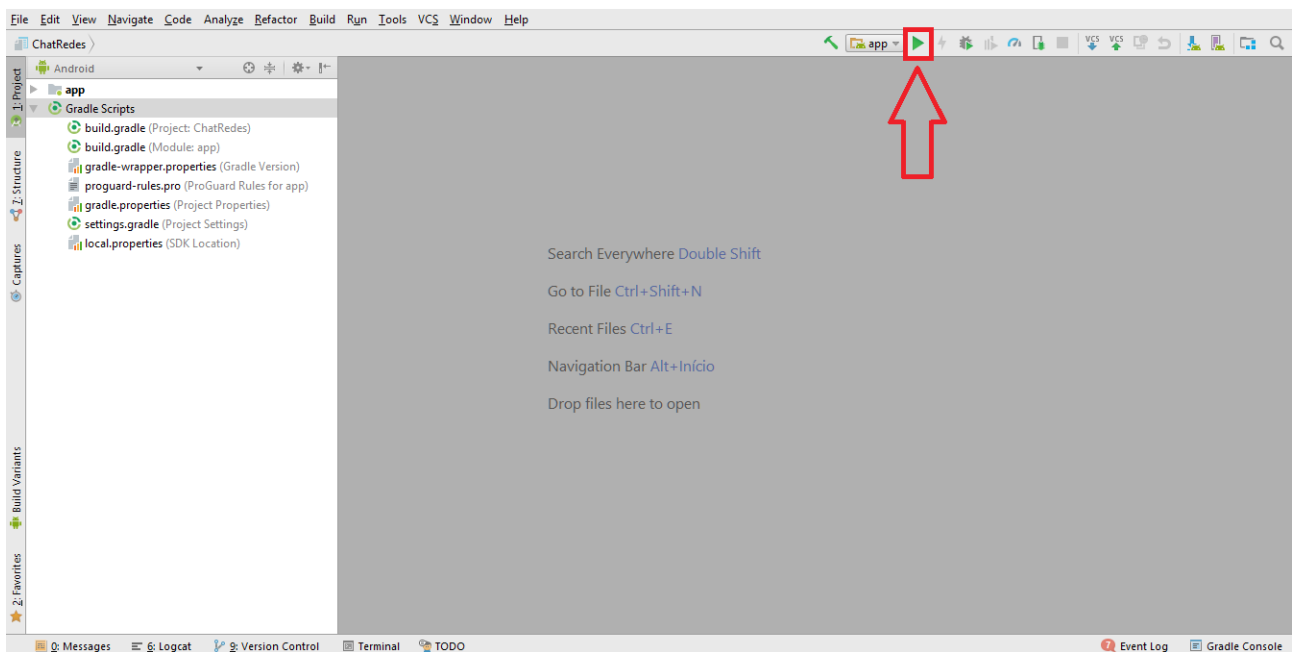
File Edit View Navigate Code Analyze Refactor Build Run Tools VCS Window Help

ChatRedes

app

Android

1: Project

7: Structure

Captures

Build Variants

2: Favorites

app
Gradle Scripts
build.gradle (Project: ChatRedes)
build.gradle (Module: app)
gradle-wrapper.properties (Gradle Version)
proguard-rules.pro (ProGuard Rules for app)
gradle.properties (Project Properties)
settings.gradle (Project Settings)
local.properties (SDK Location)

Search Everywhere Double Shift

Go to File Ctrl+Shift+N

Recent Files Ctrl+E

Navigation Bar Alt+Início

Drop files here to open

0: Messages  6: Logcat  9: Version Control  Terminal  TODO  Event Log  Gradle Console